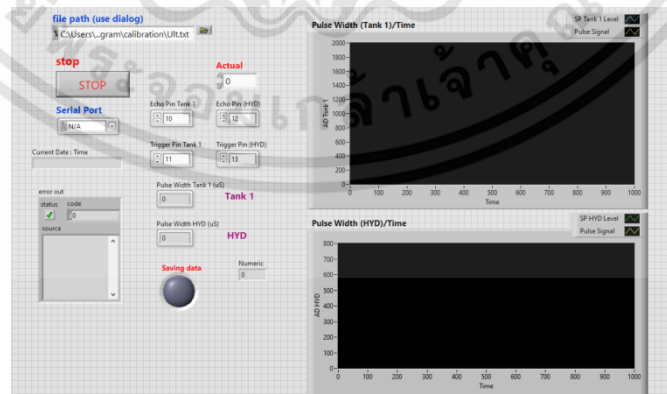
file path (use dialog)
C:\Users\...gram\calibration\Ult.txt

stop
STOP

Actual
0

Serial Port
N/A

Echo Pin Tank 1
10

Echo Pin (HYD)
12

Current Date : Time

Trigger Pin Tank 1
11

Trigger Pin (HYD)
13

error out
status
code
0
source

Pulse Width Tank 1 (uS)
0

Tank 1

Pulse Width HYD (uS)
0

HYD

Saving data

Numeric
0

Pulse Width (Tank 1)/Time
SP Tank 1 Level
Pulse Signal
AD Tank 1
2000
1800
1600
1400
1200
1000
800
600
400
200
0
0 100 200 300 400 500 600 700 800 900 1000
Time

Pulse Width (HYD)/Time
SP HYD Level
Pulse Signal
AD HYD
800
700
600
500
400
300
200
100
0
0 100 200 300 400 500 600 700 800 900 1000
Time